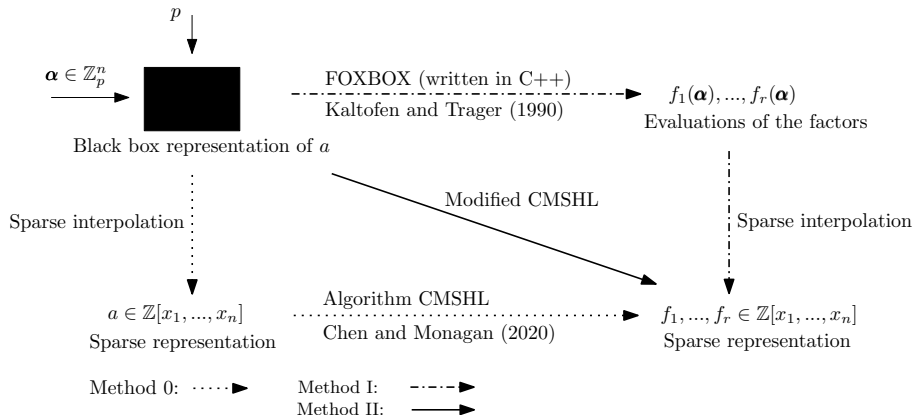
$p$

$\boldsymbol{\alpha} \in \mathbb{Z}_p^n$

Black box representation of $a$

FOXBOX (written in C++)

Kaltofen and Trager (1990)

$f_1(\boldsymbol{\alpha}), ..., f_r(\boldsymbol{\alpha})$

Evaluations of the factors

Sparse interpolation

Modified CMSHL

Sparse interpolation

$a \in \mathbb{Z}[x_1, ..., x_n]$

Sparse representation

Algorithm CMSHL

Chen and Monagan (2020)

$f_1, ..., f_r \in \mathbb{Z}[x_1, ..., x_n]$

Sparse representation

Method 0:

Method I:

Method II: